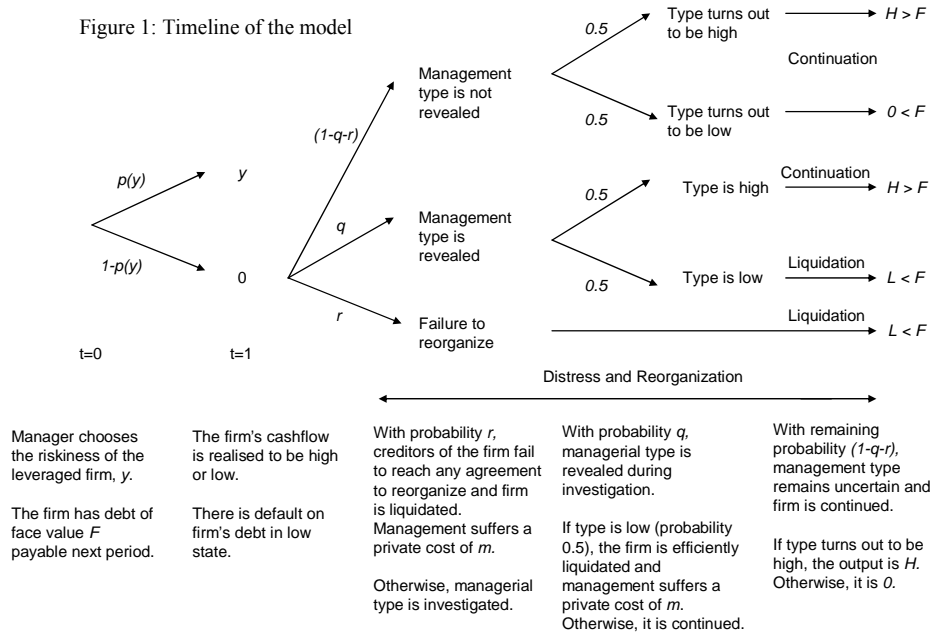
Figure 1: Timeline of the model

$p(y)$

$1-p(y)$

$y$

0

$(1-q-r)$

$q$

$r$

Management type is not revealed

Management type is revealed

Failure to reorganize

0.5

0.5

0.5

0.5

Type turns out to be high

Type turns out to be low

Continuation

$H > F$

$0 < F$

Type is high

Continuation

$H > F$

Type is low

Liquidation

$L < F$

Liquidation

$L < F$

t=0

t=1

Distress and Reorganization

Manager chooses the riskiness of the leveraged firm, $y$.

The firm has debt of face value $F$ payable next period.

The firm's cashflow is realised to be high or low.

There is default on firm's debt in low state.

With probability $r$, creditors of the firm fail to reach any agreement to reorganize and firm is liquidated. Management suffers a private cost of $m$.

Otherwise, managerial type is investigated.

With probability $q$, managerial type is revealed during investigation.

If type is low (probability 0.5), the firm is efficiently liquidated and management suffers a private cost of $m$. Otherwise, it is continued.

With remaining probability $(1-q-r)$, management type remains uncertain and firm is continued.

If type turns out to be high, the output is $H$. Otherwise, it is $0$.